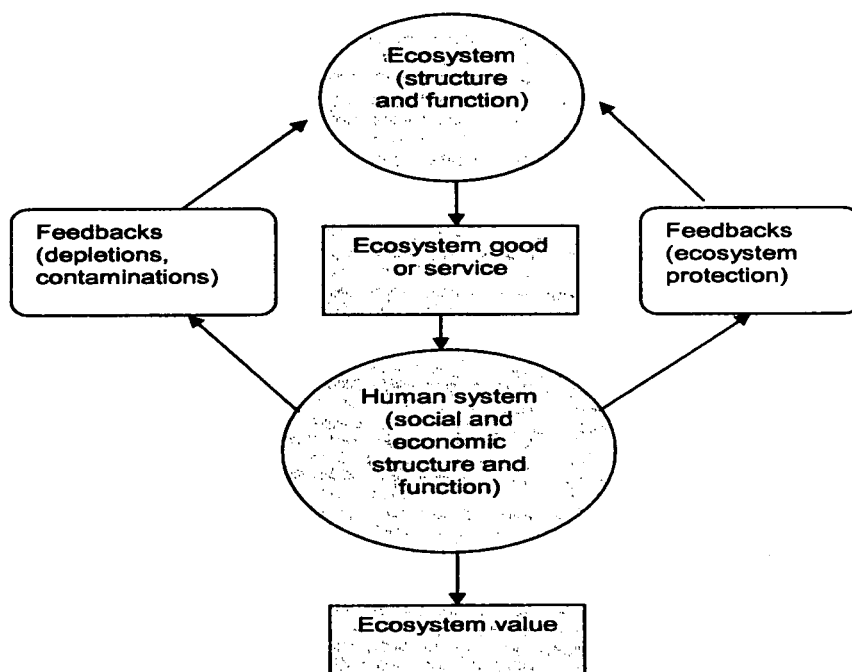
Ecosystem (structure and function)

Feedbacks (depletions, contaminations)

Ecosystem good or service

Feedbacks (ecosystem protection)

Human system (social and economic structure and function)

Ecosystem value